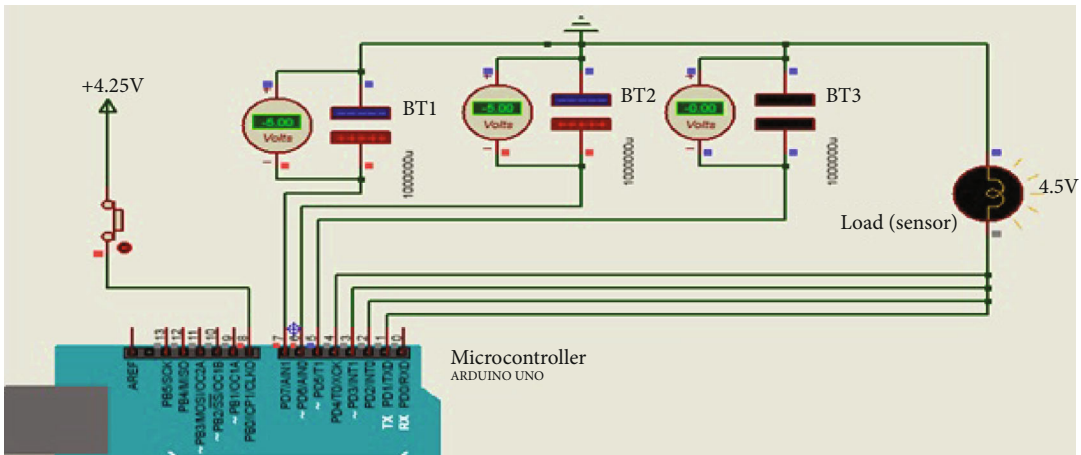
+4.25V

-5.00
Volts

BT1

100000u

-5.00
Volts

BT2

100000u

-0.00
Volts

BT3

100000u

4.5V

Load (sensor)

13
12
11
10
9
8
7
6
5
4
3
2
1
0

AREF
PB5/SCK
PB4/MISO
~PB3/MOSI/OC2A
~PB2/SS/OC1B
~PB1/OC1A
PB0/ICP1/CLKO
PD7/AIN1
~PD6/AIN0
~PD5/T1
PD4/T0/XCK
~PD3/INT1
PD2/INT0
TX PD1/TXD
RX PD0/RXD

Microcontroller
ARDUINO UNO